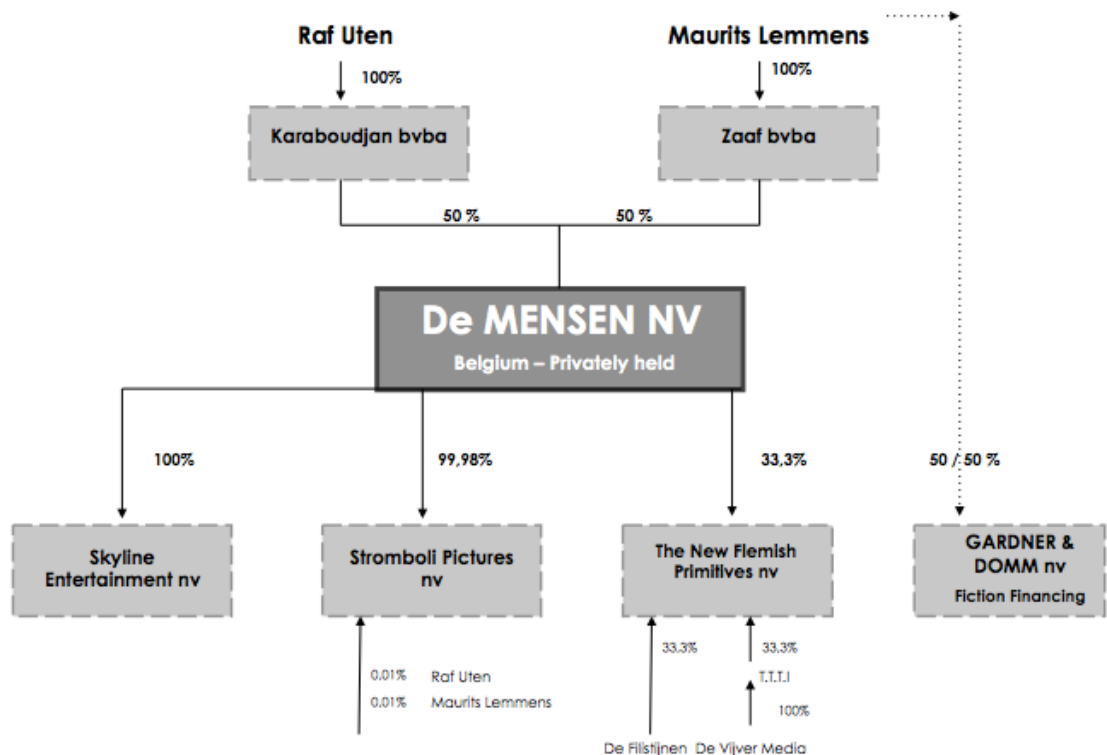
Raf Uten

100%

Karaboudjan bvba

Maurits Lemmens

100%

Zaaf bvba

50 %

50 %

De MENSEN NV

Belgium – Privately held

100%

99,98%

33,3%

50 / 50 %

Skyline Entertainment nv

Stromboli Pictures nv

The New Flemish Primitives nv

GARDNER & DOMM nv

Fiction Financing

0,01% Raf Uten

0,01% Maurits Lemmens

33,3%

33,3%

T.T.T.I

100%

De Filstijnen

De Vijver Media